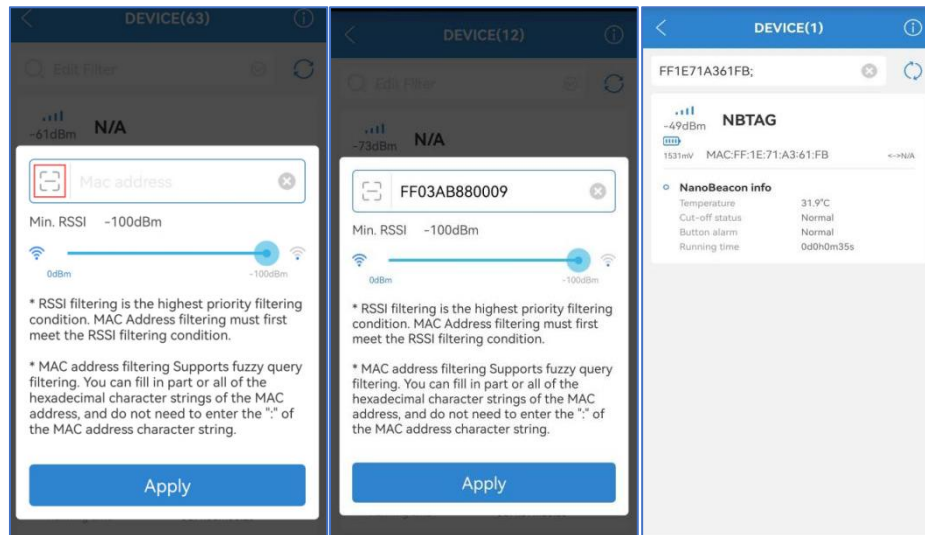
DEVICE(63)

Edit Filter

-61dBm N/A

Mac address

Min. RSSI -100dBm

0dBm -100dBm

* RSSI filtering is the highest priority filtering condition. MAC Address filtering must first meet the RSSI filtering condition.

* MAC address filtering Supports fuzzy query filtering. You can fill in part or all of the hexadecimal character strings of the MAC address, and do not need to enter the ":" of the MAC address character string.

Apply

DEVICE(12)

Edit Filter

-73dBm N/A

FF03AB880009

Min. RSSI -100dBm

0dBm -100dBm

* RSSI filtering is the highest priority filtering condition. MAC Address filtering must first meet the RSSI filtering condition.

* MAC address filtering Supports fuzzy query filtering. You can fill in part or all of the hexadecimal character strings of the MAC address, and do not need to enter the ":" of the MAC address character string.

Apply

DEVICE(1)

FF1E71A361FB;

-49dBm NBTAG

1531mV MAC:FF:1E:71:A3:61:FB <-->N/A

NanoBeacon info

| | |
|---|---|
| Temperature | 31.9°C |
| Cut-off status | Normal |
| Button alarm | Normal |
| Running time | 0d0h0m35s |